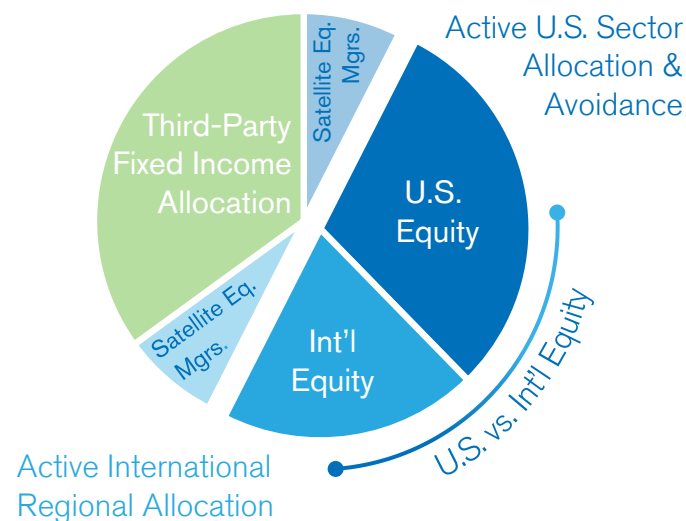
Active U.S. Sector Allocation & Avoidance

Satellite Eq. Mgrs.

Third-Party Fixed Income Allocation

U.S. Equity

Satellite Eq. Mgrs.

Int'l Equity

U.S. vs. Int'l Equity

Active International Regional Allocation